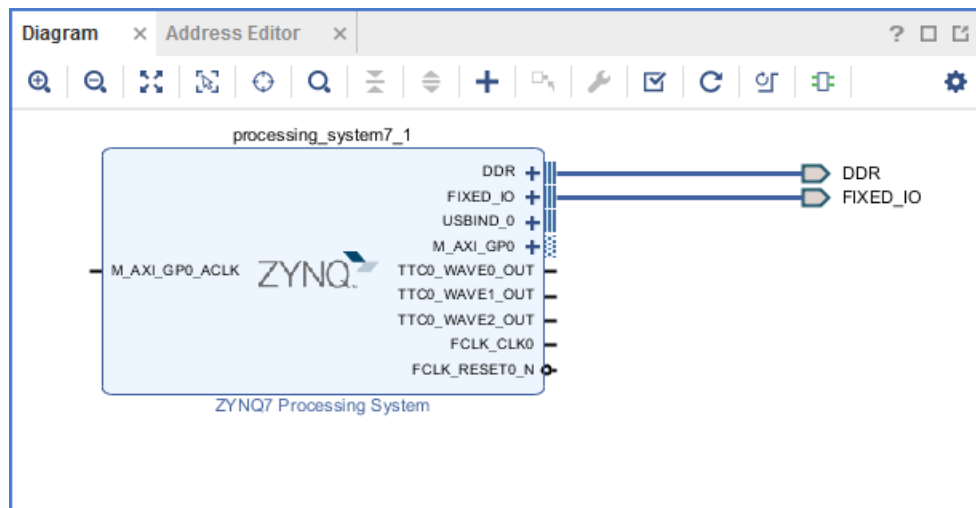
Diagram × Address Editor × ? □ ⧉

processing_system7_1

DDR
FIXED_IO
USBIND_0
M_AXI_GP0
M_AXI_GP0_ACLK
ZYNQ
TTC0_WAVE0_OUT
TTC0_WAVE1_OUT
TTC0_WAVE2_OUT
FCLK_CLK0
FCLK_RESET0_N

ZYNQ7 Processing System

DDR
FIXED_IO